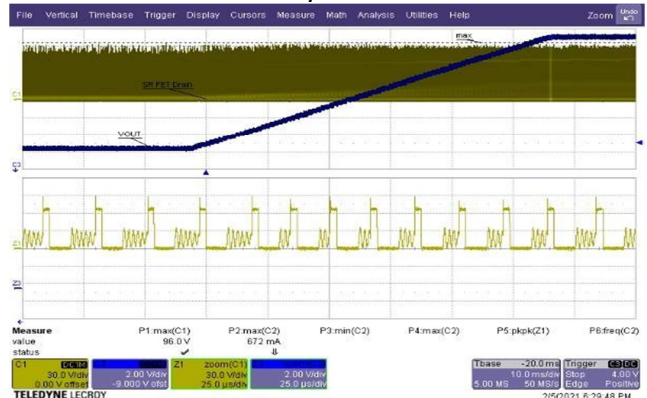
File Vertical Timebase Trigger Display Cursors Measure Math Analysis Utilities Help Zoom Undo

max

SR FET Drain

C1

VOUT

C3

Z1

Measure
value
status

P1:max(C1)
96.0 V
✔

P2:max(C2)
672 mA
⇓

P3:min(C2)

P4:max(C2)

P5:pkpk(Z1)

P6:freq(C2)

| C1 | DC1M | | Z1 | zoom(C1) | | Tbase | -20.0 ms | Trigger | C3 DC |
|---|---|---|---|---|---|---|---|---|---|
| | 30.0 V/div | 2.00 V/div | | 30.0 V/div | 2.00 V/div | | 10.0 ms/div | Stop | 4.00 V |
| | 0.00 V ofst | -9.000 V ofst | | 25.0 µs/div | 25.0 µs/div | 5.00 MS | 50 MS/s | Edge | Positive |

TELEDYNE LECROY

2/5/2021 6:29:48 PM